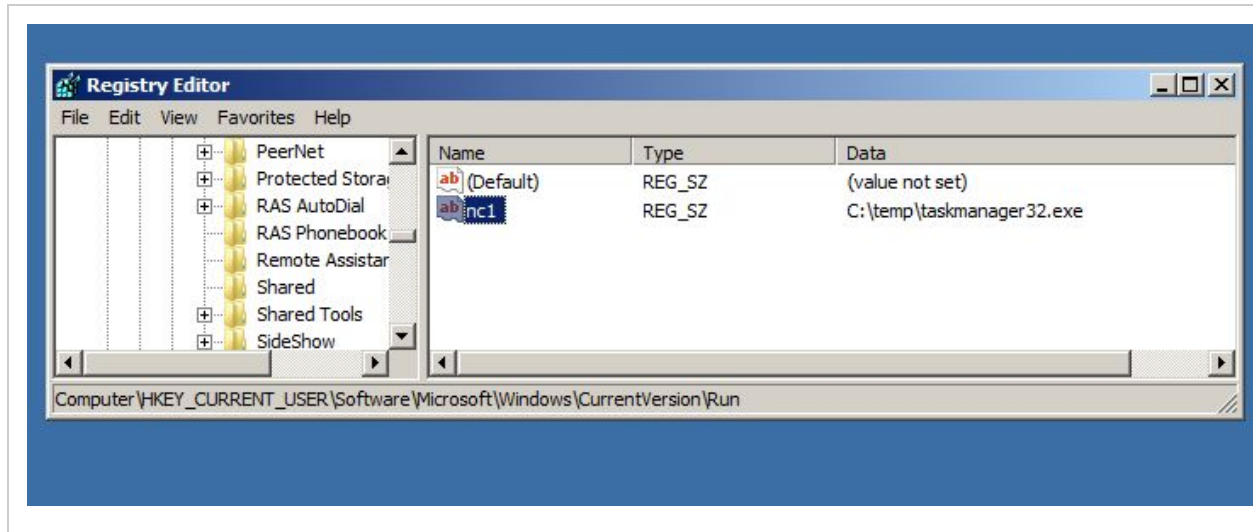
Registry Editor

File Edit View Favorites Help

PeerNet
Protected Stora
RAS AutoDial
RAS Phonebook
Remote Assistar
Shared
Shared Tools
SideShow

| Name | Type | Data |
|---|---|---|
| (Default) | REG_SZ | (value not set) |
| nc1 | REG_SZ | C:\temp\taskmanager32.exe |

Computer\HKEY_CURRENT_USER\Software\Microsoft\Windows\CurrentVersion\Run